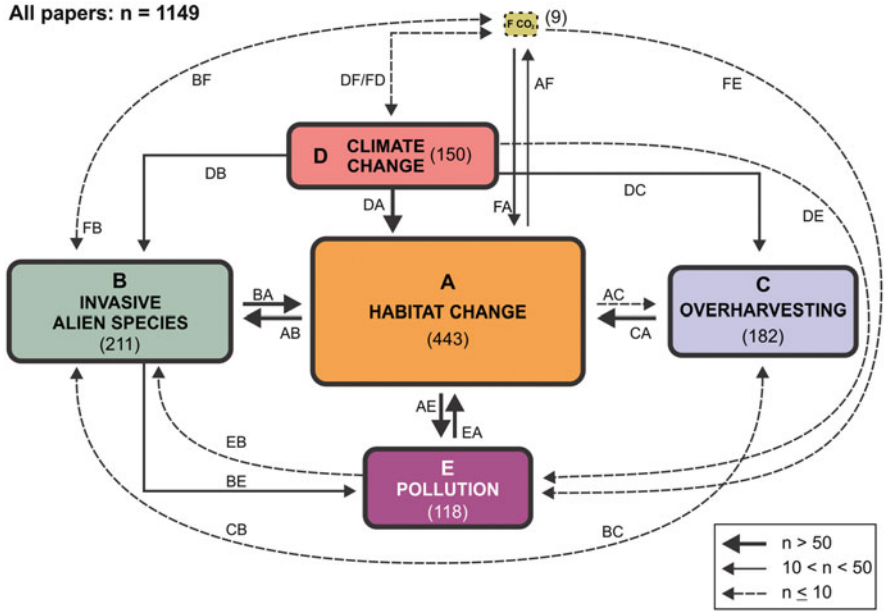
All papers: n = 1149

F $CO_2$ (9)

BF

DF/FD

AF

FE

D CLIMATE CHANGE (150)

DB

DA

FA

DC

DE

FB

B INVASIVE ALIEN SPECIES (211)

BA

AB

A HABITAT CHANGE (443)

AC

CA

C OVERHARVESTING (182)

AE

EA

EB

E POLLUTION (118)

BE

CB

BC

n > 50
10 < n < 50
n ≤ 10